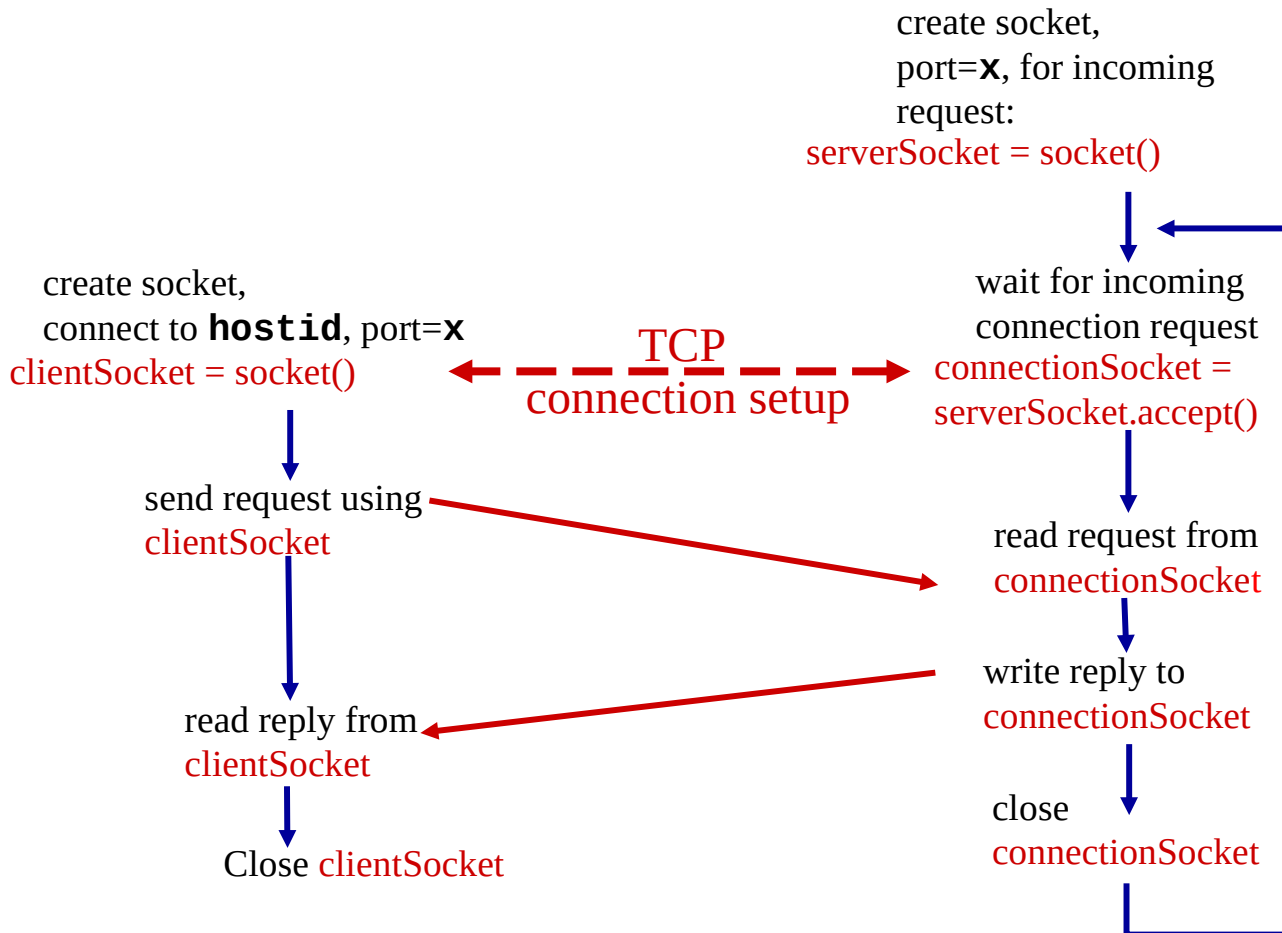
create socket,
port=**x**, for incoming
request:
serverSocket = socket()

create socket,
connect to **hostid**, port=**x**
clientSocket = socket()

TCP
connection setup

wait for incoming
connection request
connectionSocket =
serverSocket.accept()

send request using
clientSocket

read request from
connectionSocket

write reply to
connectionSocket

read reply from
clientSocket

close
connectionSocket

Close clientSocket